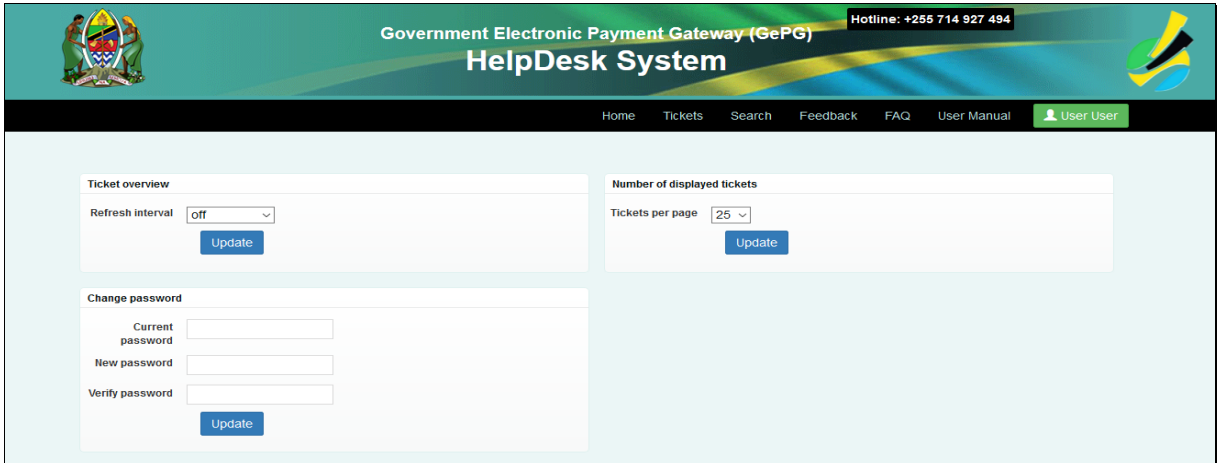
Government Electronic Payment Gateway (GePG)
HelpDesk System

Hotline: +255 714 927 494

Home Tickets Search Feedback FAQ User Manual User User

Ticket overview

Refresh interval off

Update

Number of displayed tickets

Tickets per page 25

Update

Change password

Current password

New password

Verify password

Update